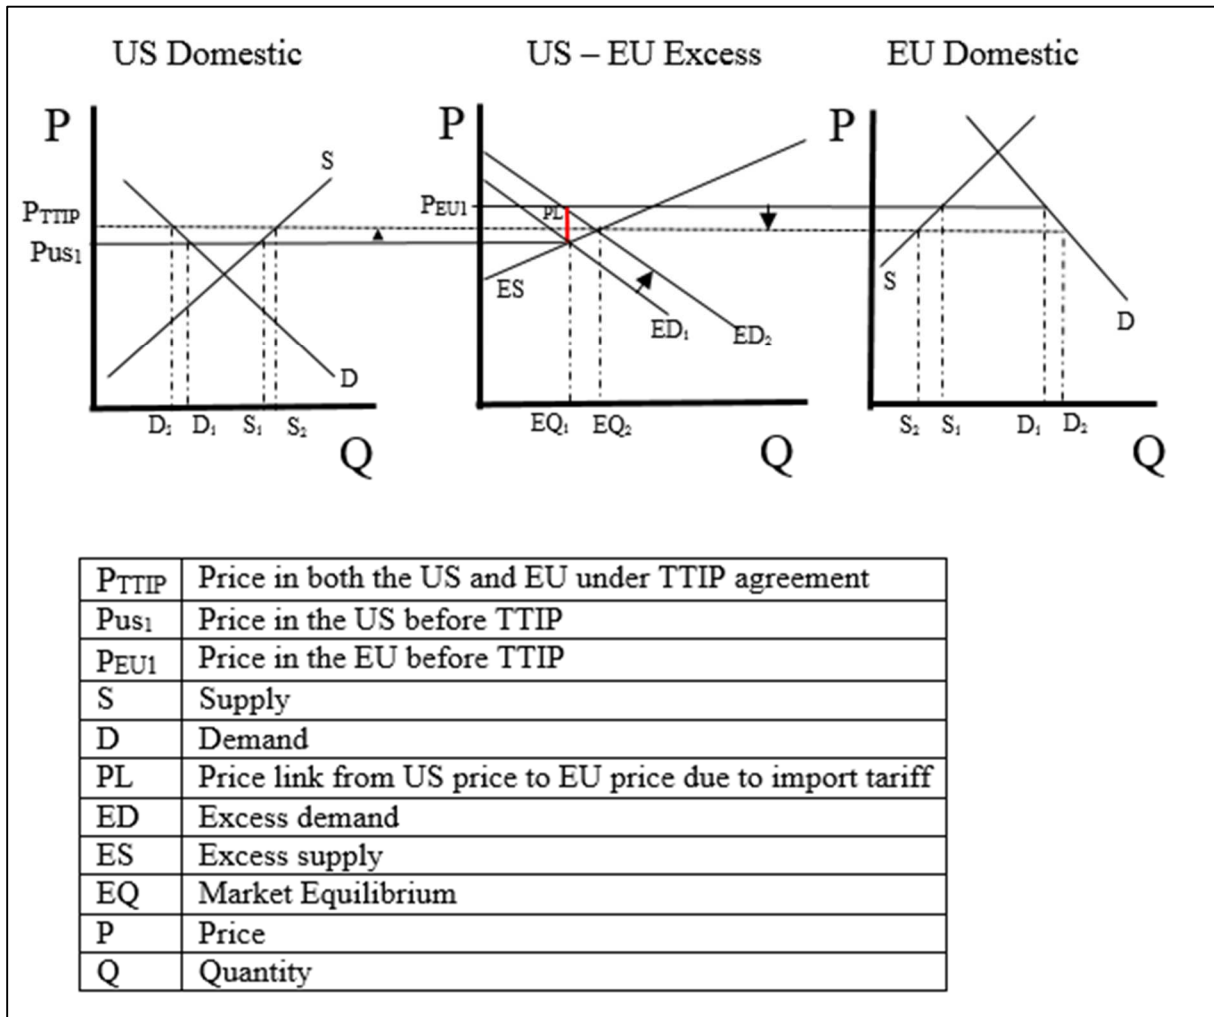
US Domestic

US – EU Excess

EU Domestic

P

$P_{TTIP}$

$P_{US1}$

S

D

$D_2$ $D_1$ $S_1$ $S_2$

Q

P

$P_{EU1}$

PL

ES

$ED_1$

$ED_2$

$EQ_1$ $EQ_2$

Q

P

S

D

$S_2$ $S_1$ $D_1$ $D_2$

Q

| $P_{TTIP}$ | Price in both the US and EU under TTIP agreement |
|---|---|
| $P_{US1}$ | Price in the US before TTIP |
| $P_{EU1}$ | Price in the EU before TTIP |
| S | Supply |
| D | Demand |
| PL | Price link from US price to EU price due to import tariff |
| ED | Excess demand |
| ES | Excess supply |
| EQ | Market Equilibrium |
| P | Price |
| Q | Quantity |